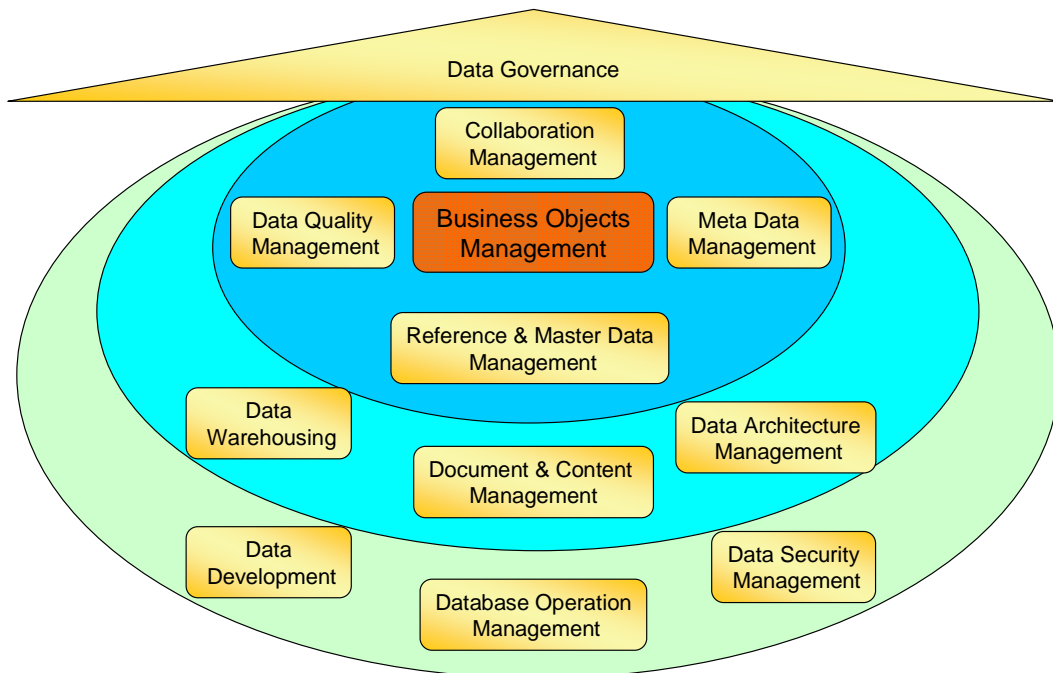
Data Governance

Collaboration Management

Data Quality Management

Business Objects Management

Meta Data Management

Reference & Master Data Management

Data Warehousing

Data Architecture Management

Document & Content Management

Data Development

Data Security Management

Database Operation Management